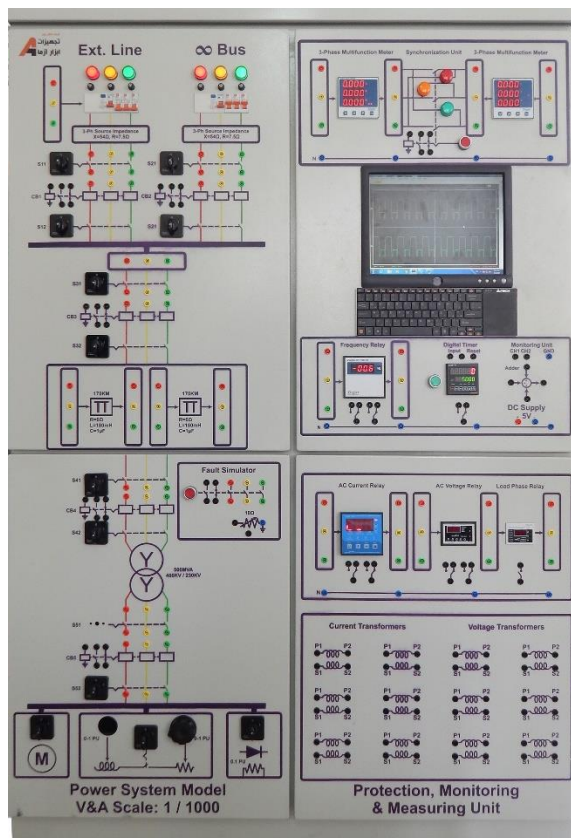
تجهیزات ابزار آزما

Ext. Line

∞ Bus

3-Ph Source Impedance X=5Ω, R=7.5Ω

3-Ph Source Impedance X=5Ω, R=7.5Ω

S11

CB1

S12

S21

CB2

S22

S31

CB3

S32

175KM R=5Ω L=150mH C=1μF

175KM R=5Ω L=150mH C=1μF

3-Phase Multifunction Meter

Synchronization Unit

3-Phase Multifunction Meter

N

Frequency Relay

Digital Timer

Input Reset

Monitoring Unit

Ch1 Ch2 Ch3

Adder

DC Supply 5V

S41

CB4

S42

Fault Simulator

10Ω

500MVA 400KV / 200KV

S51

CB5

S52

M

0.1 PU

0.1 PU

0.1 PU

Power System Model V&A Scale: 1 / 1000

AC Current Relay

AC Voltage Relay

Load Phase Relay

N

Current Transformers

Voltage Transformers

P1 P2 S1 S2

P1 P2 S1 S2

P1 P2 S1 S2

P1 P2 S1 S2

P1 P2 S1 S2

P1 P2 S1 S2

P1 P2 S1 S2

P1 P2 S1 S2

P1 P2 S1 S2

P1 P2 S1 S2

P1 P2 S1 S2

P1 P2 S1 S2

Protection, Monitoring & Measuring Unit